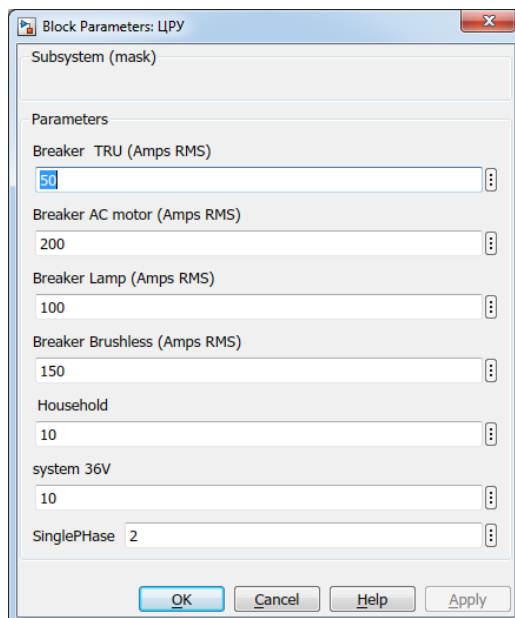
Block Parameters: ЦРУ

Subsystem (mask)

Parameters

Breaker TRU (Amps RMS)

50

Breaker AC motor (Amps RMS)

200

Breaker Lamp (Amps RMS)

100

Breaker Brushless (Amps RMS)

150

Household

10

system 36V

10

SinglePHase 2

OK Cancel Help Apply